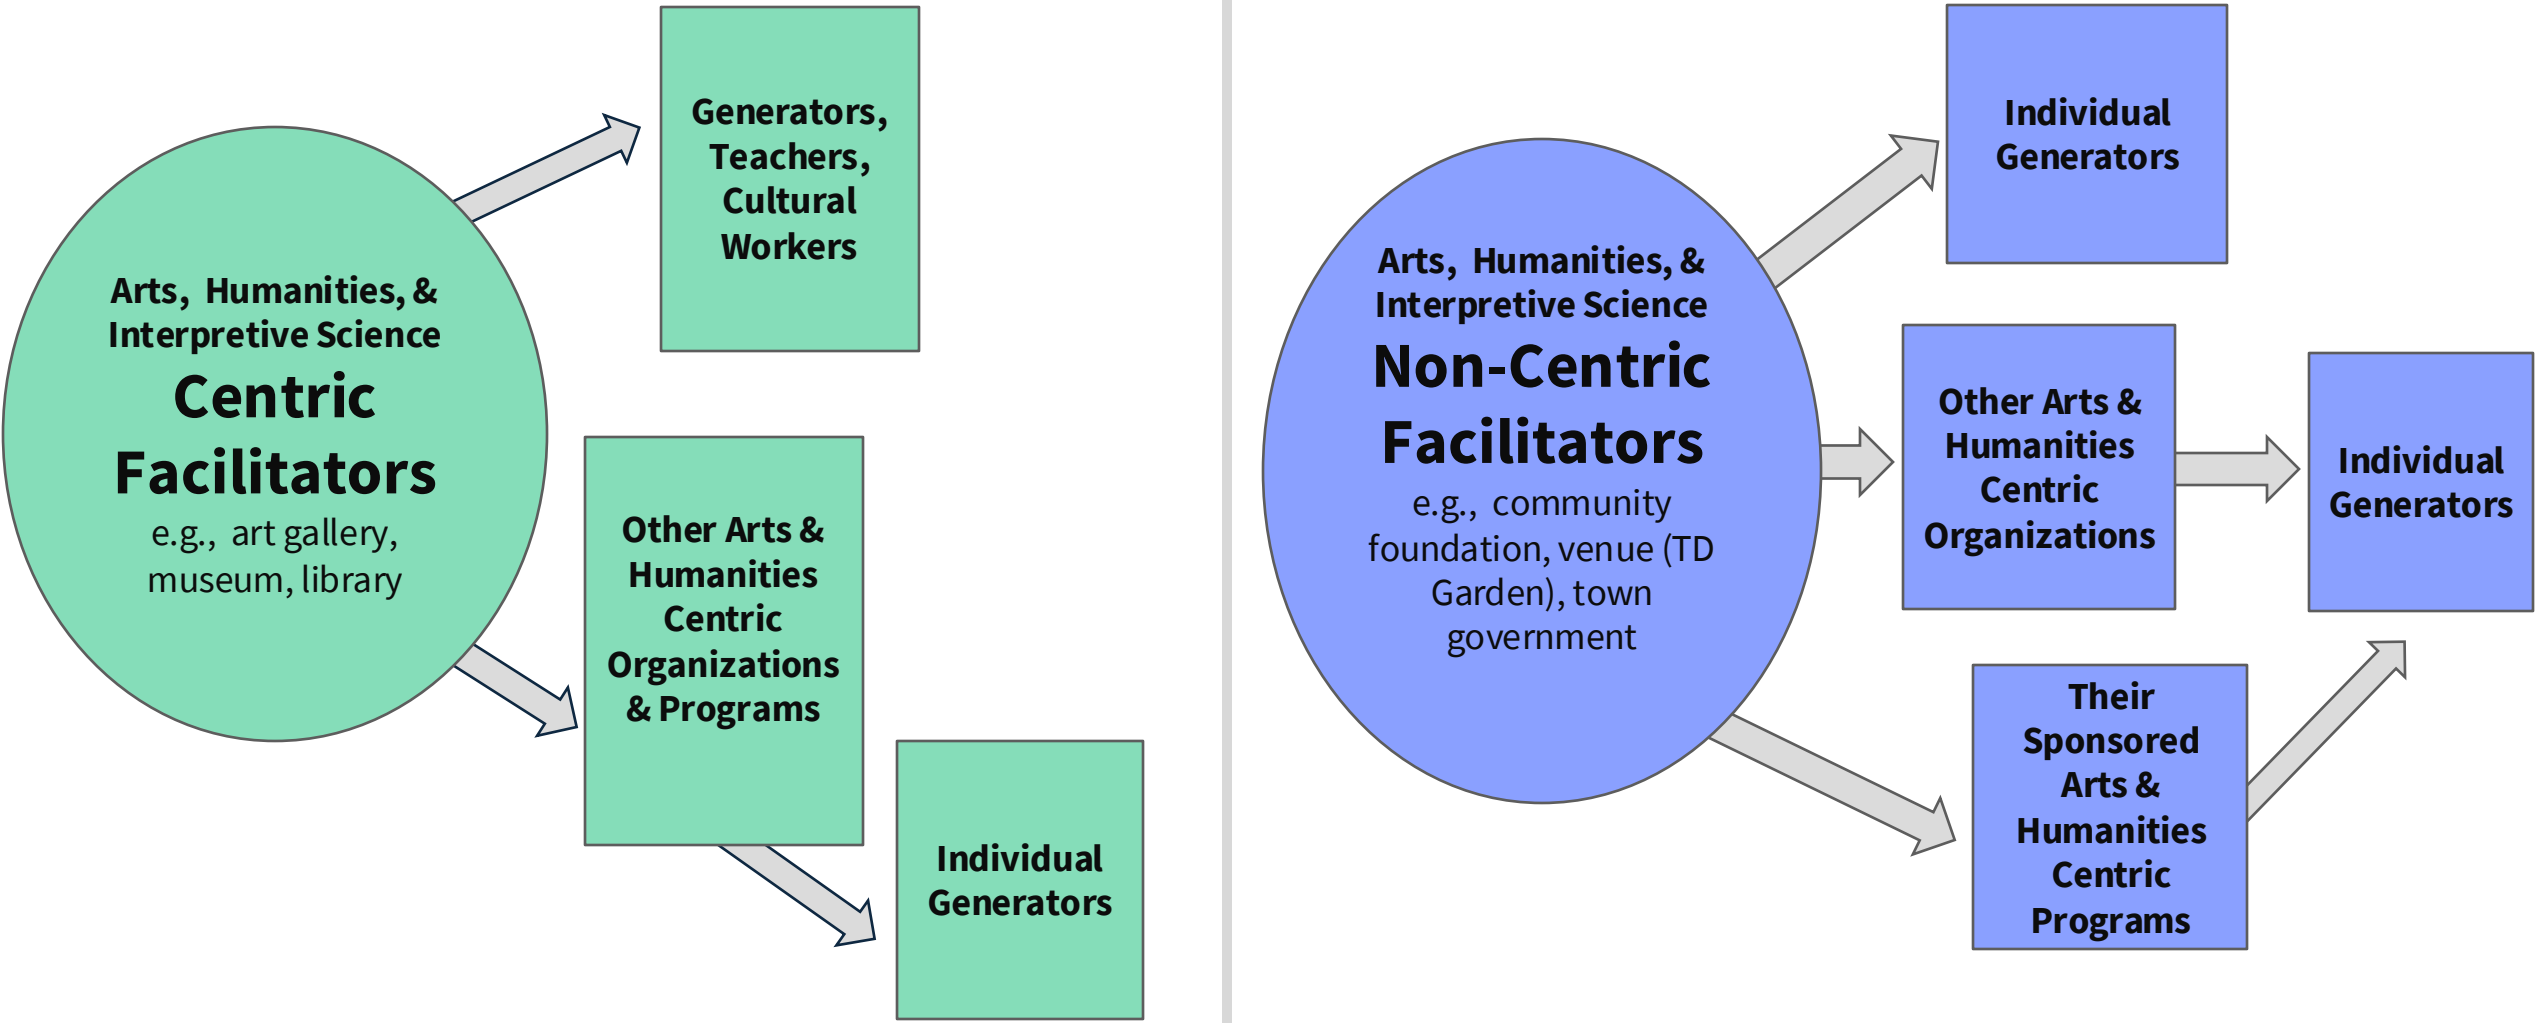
Arts, Humanities, & Interpretive Science
Centric Facilitators
e.g., art gallery, museum, library

Generators, Teachers, Cultural Workers

Other Arts & Humanities Centric Organizations & Programs

Individual Generators

Arts, Humanities, & Interpretive Science
Non-Centric Facilitators
e.g., community foundation, venue (TD Garden), town government

Individual Generators

Other Arts & Humanities Centric Organizations

Individual Generators

Their Sponsored Arts & Humanities Centric Programs